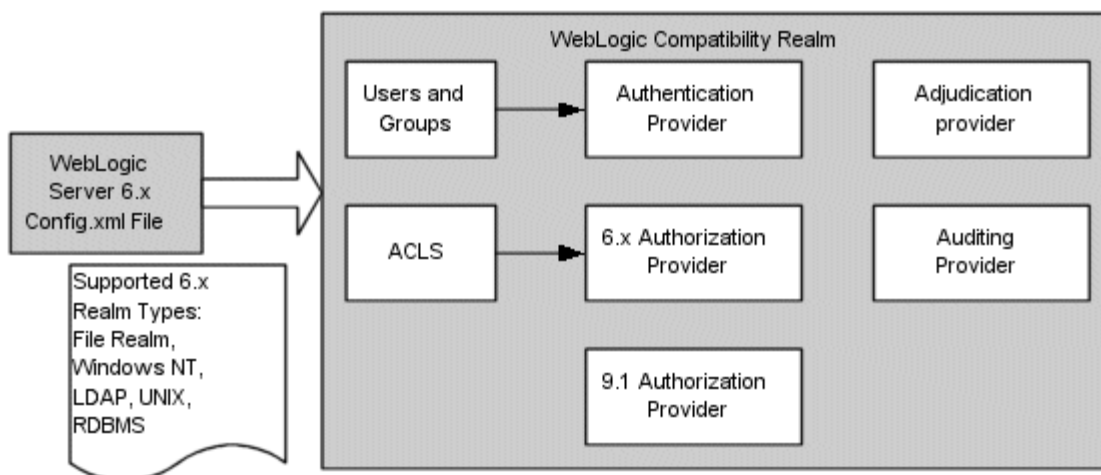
WebLogic Server 6.x Config.xml File

Supported 6.x Realm Types: File Realm, Windows NT, LDAP, UNIX, RDBMS

WebLogic Compatibility Realm

Users and Groups

Authentication Provider

Adjudication provider

ACLS

6.x Authorization Provider

Auditing Provider

9.1 Authorization Provider